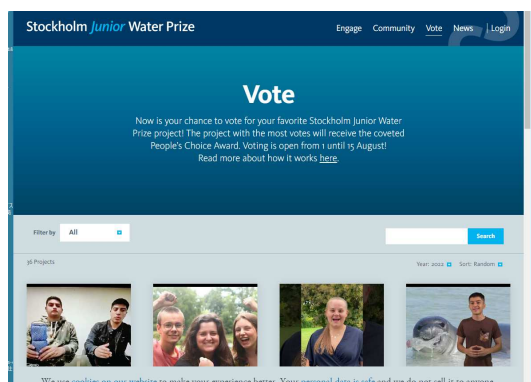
Stockholm Junior Water Prize

Engage Community Vote News | Login

Vote

Now is your chance to vote for your favorite Stockholm Junior Water Prize project! The project with the most votes will receive the coveted People's Choice Award. Voting is open from 1 until 15 August! Read more about how it works here.

Filter by All

Search

36 Projects

Year: 2022 Sort: Random

We use cookies on our website to make your experience better. Your personal data is safe and we do not sell it to anyone.